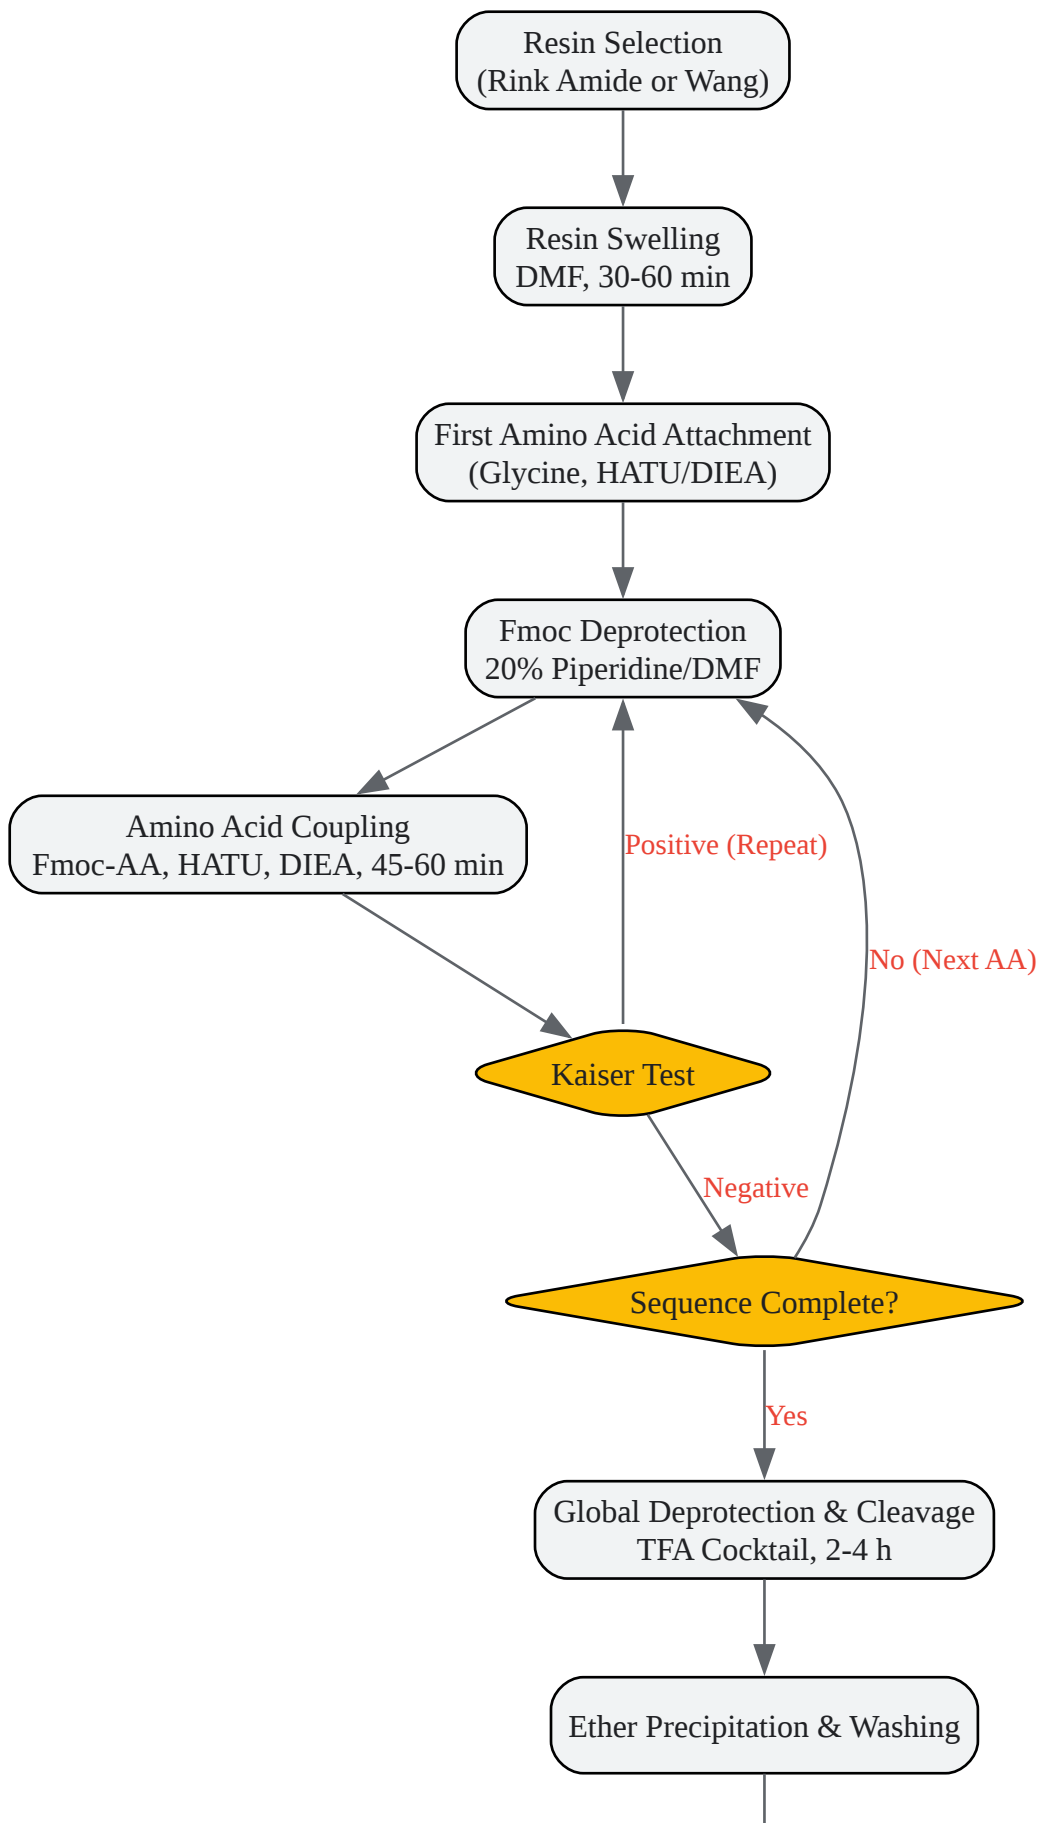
Resin Selection
(Rink Amide or Wang)

Resin Swelling
DMF, 30-60 min

First Amino Acid Attachment
(Glycine, HATU/DIEA)

Fmoc Deprotection
20% Piperidine/DMF

Amino Acid Coupling
Fmoc-AA, HATU, DIEA, 45-60 min

Positive (Repeat)

No (Next AA)

Kaiser Test

Negative

Sequence Complete?

Yes

Global Deprotection & Cleavage
TFA Cocktail, 2-4 h

Ether Precipitation & Washing